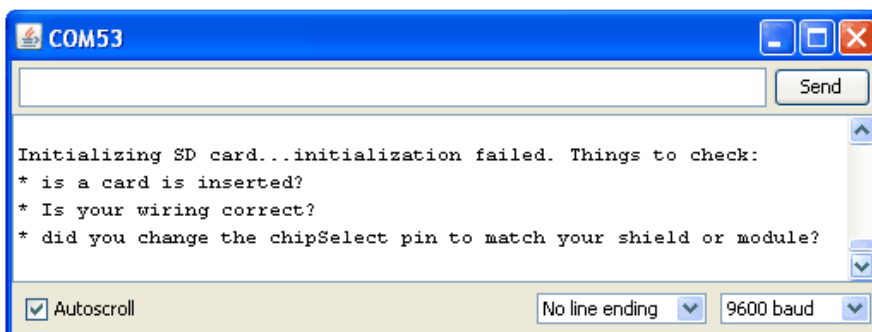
COM53

Send

Initializing SD card...initialization failed. Things to check:
* is a card is inserted?
* Is your wiring correct?
* did you change the chipSelect pin to match your shield or module?

Autoscroll

No line ending

9600 baud